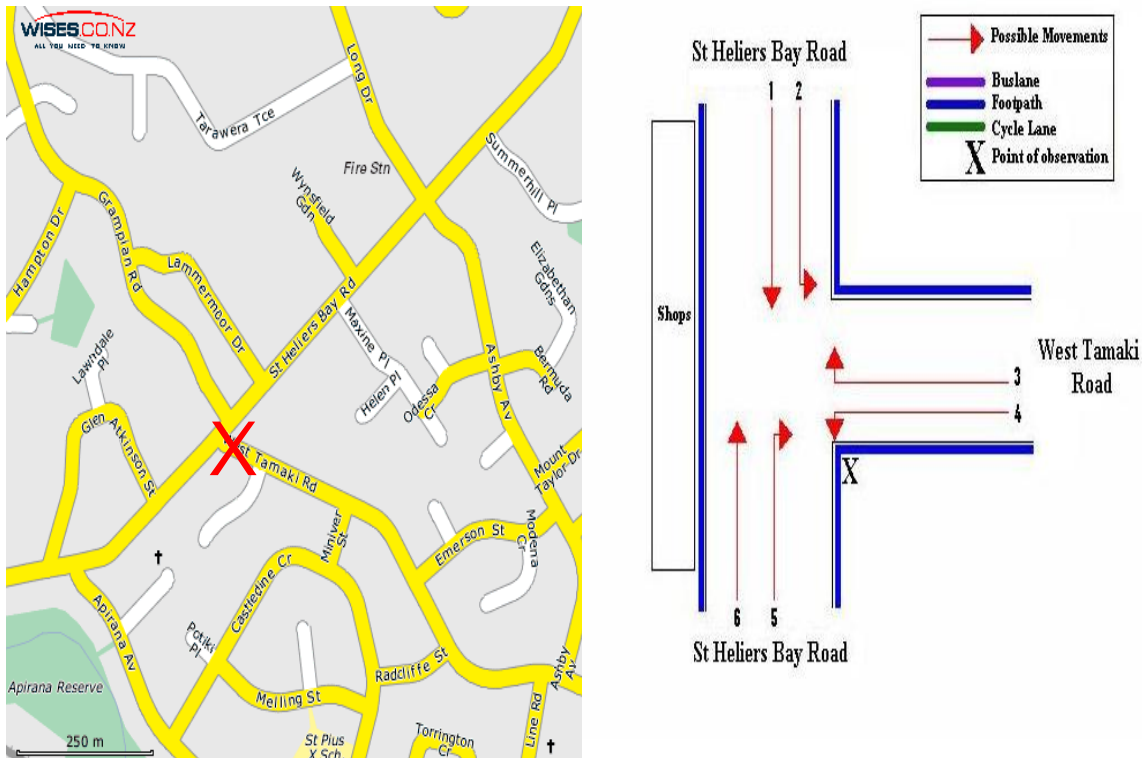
WISES.CO.NZ
ALL YOU NEED TO KNOW

Long Dr
Tarawera Tce
Fire Stn
Summerhill Pl
Wynsfield Gdn
Hampton Dr
Grampian Rd
Lammermoor Dr
St Heliers Bay Rd
Maxine Pl
Elizabethan Gdns
Lawndale Pl
Helen Pl
Odessa Cr
Bermuda Rd
Ashby Av
Glen Atkinson St
X
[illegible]st Tamaki Rd
Mount Taylor Dr
Miniver St
Emerson St
Modena Cr
Castledine Cr
Apirana Av
Potiki Pl
Radcliffe St
Ashby Av
Apirana Reserve
Melling St
Line Rd
Torrington
St Pius X Sch
250 m

Possible Movements
Buslane
Footpath
Cycle Lane
X Point of observation

St Heliers Bay Road
1
2
Shops
West Tamaki Road
3
4
X
6
5
St Heliers Bay Road